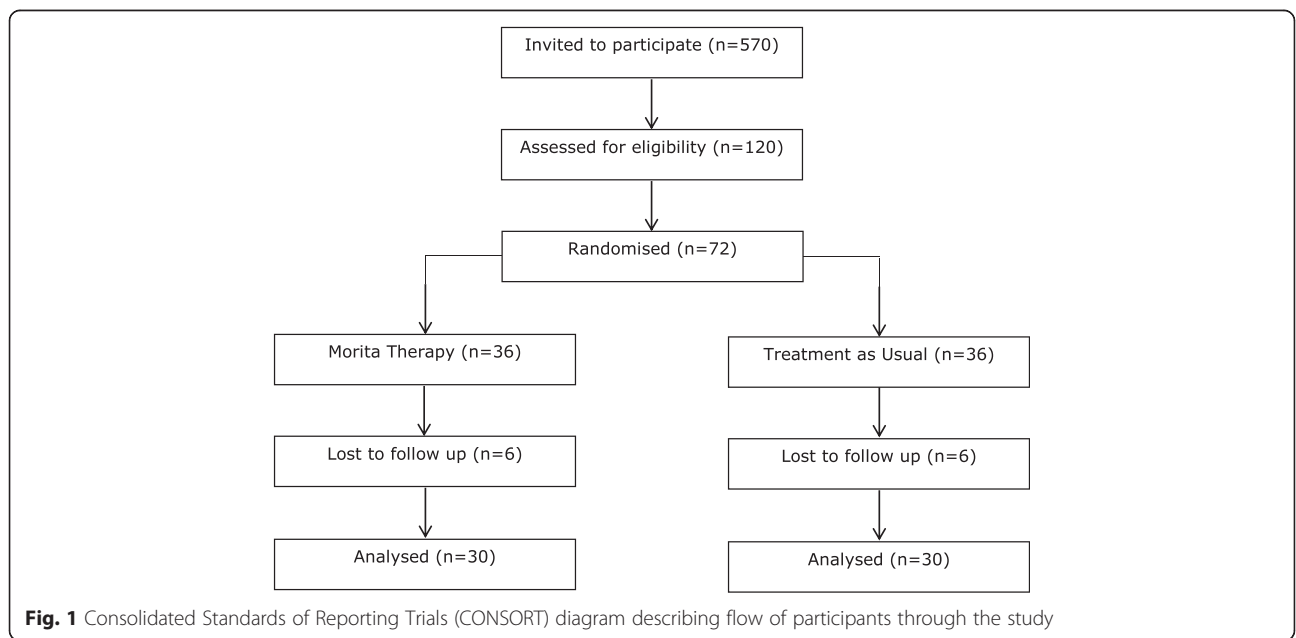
Invited to participate (n=570)

Assessed for eligibility (n=120)

Randomised (n=72)

Morita Therapy (n=36)

Lost to follow up (n=6)

Analysed (n=30)

Treatment as Usual (n=36)

Lost to follow up (n=6)

Analysed (n=30)

**Fig. 1** Consolidated Standards of Reporting Trials (CONSORT) diagram describing flow of participants through the study